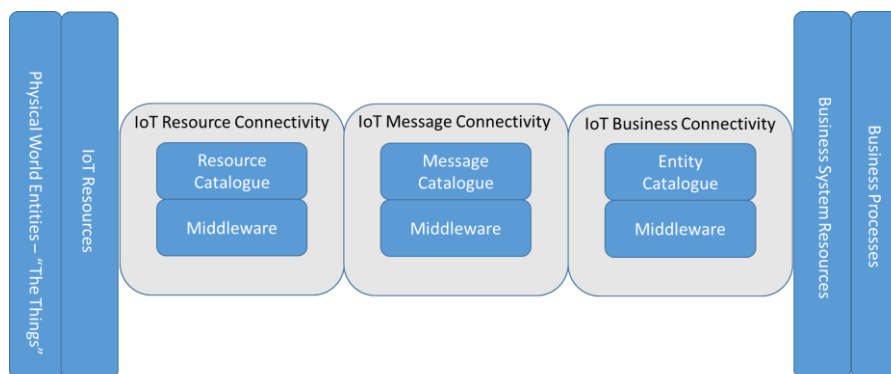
Physical World Entities – "The Things"

IoT Resources

IoT Resource Connectivity

Resource Catalogue

Middleware

IoT Message Connectivity

Message Catalogue

Middleware

IoT Business Connectivity

Entity Catalogue

Middleware

Business System Resources

Business Processes